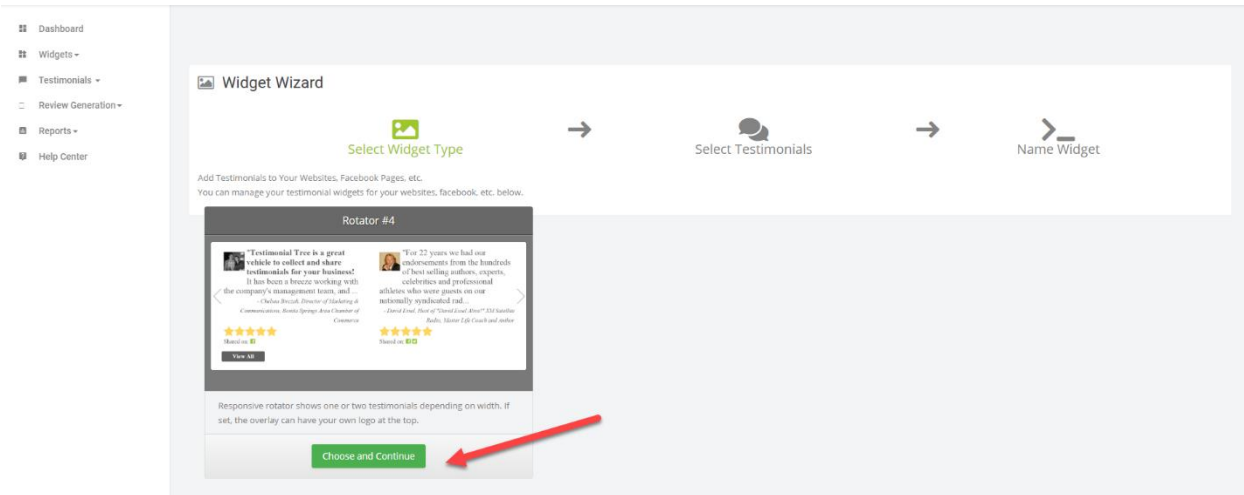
Dashboard
Widgets ▾
Testimonials ▾
Review Generation ▾
Reports ▾
Help Center

Widget Wizard

Select Widget Type → Select Testimonials → Name Widget

Add Testimonials to Your Websites, Facebook Pages, etc.
You can manage your testimonial widgets for your websites, facebook, etc. below.

Rotator #4

"Testimonial Tree is a great vehicle to collect and share testimonials for your business! It has been a breeze working with the company's management team, and ...
—Chelsea Brozek, Director of Marketing & Communications, Bonita Springs Area Chamber of Commerce
Shared on:
View All

"For 22 years we had our endorsements from the hundreds of best selling authors, experts, celebrities and professional athletes who were guests on our nationally syndicated rad...
—David Essel, Host of "David Essel Alive!" XM Satellite Radio, Master Life Coach and Author
Shared on:

Responsive rotator shows one or two testimonials depending on width. If set, the overlay can have your own logo at the top.

Choose and Continue